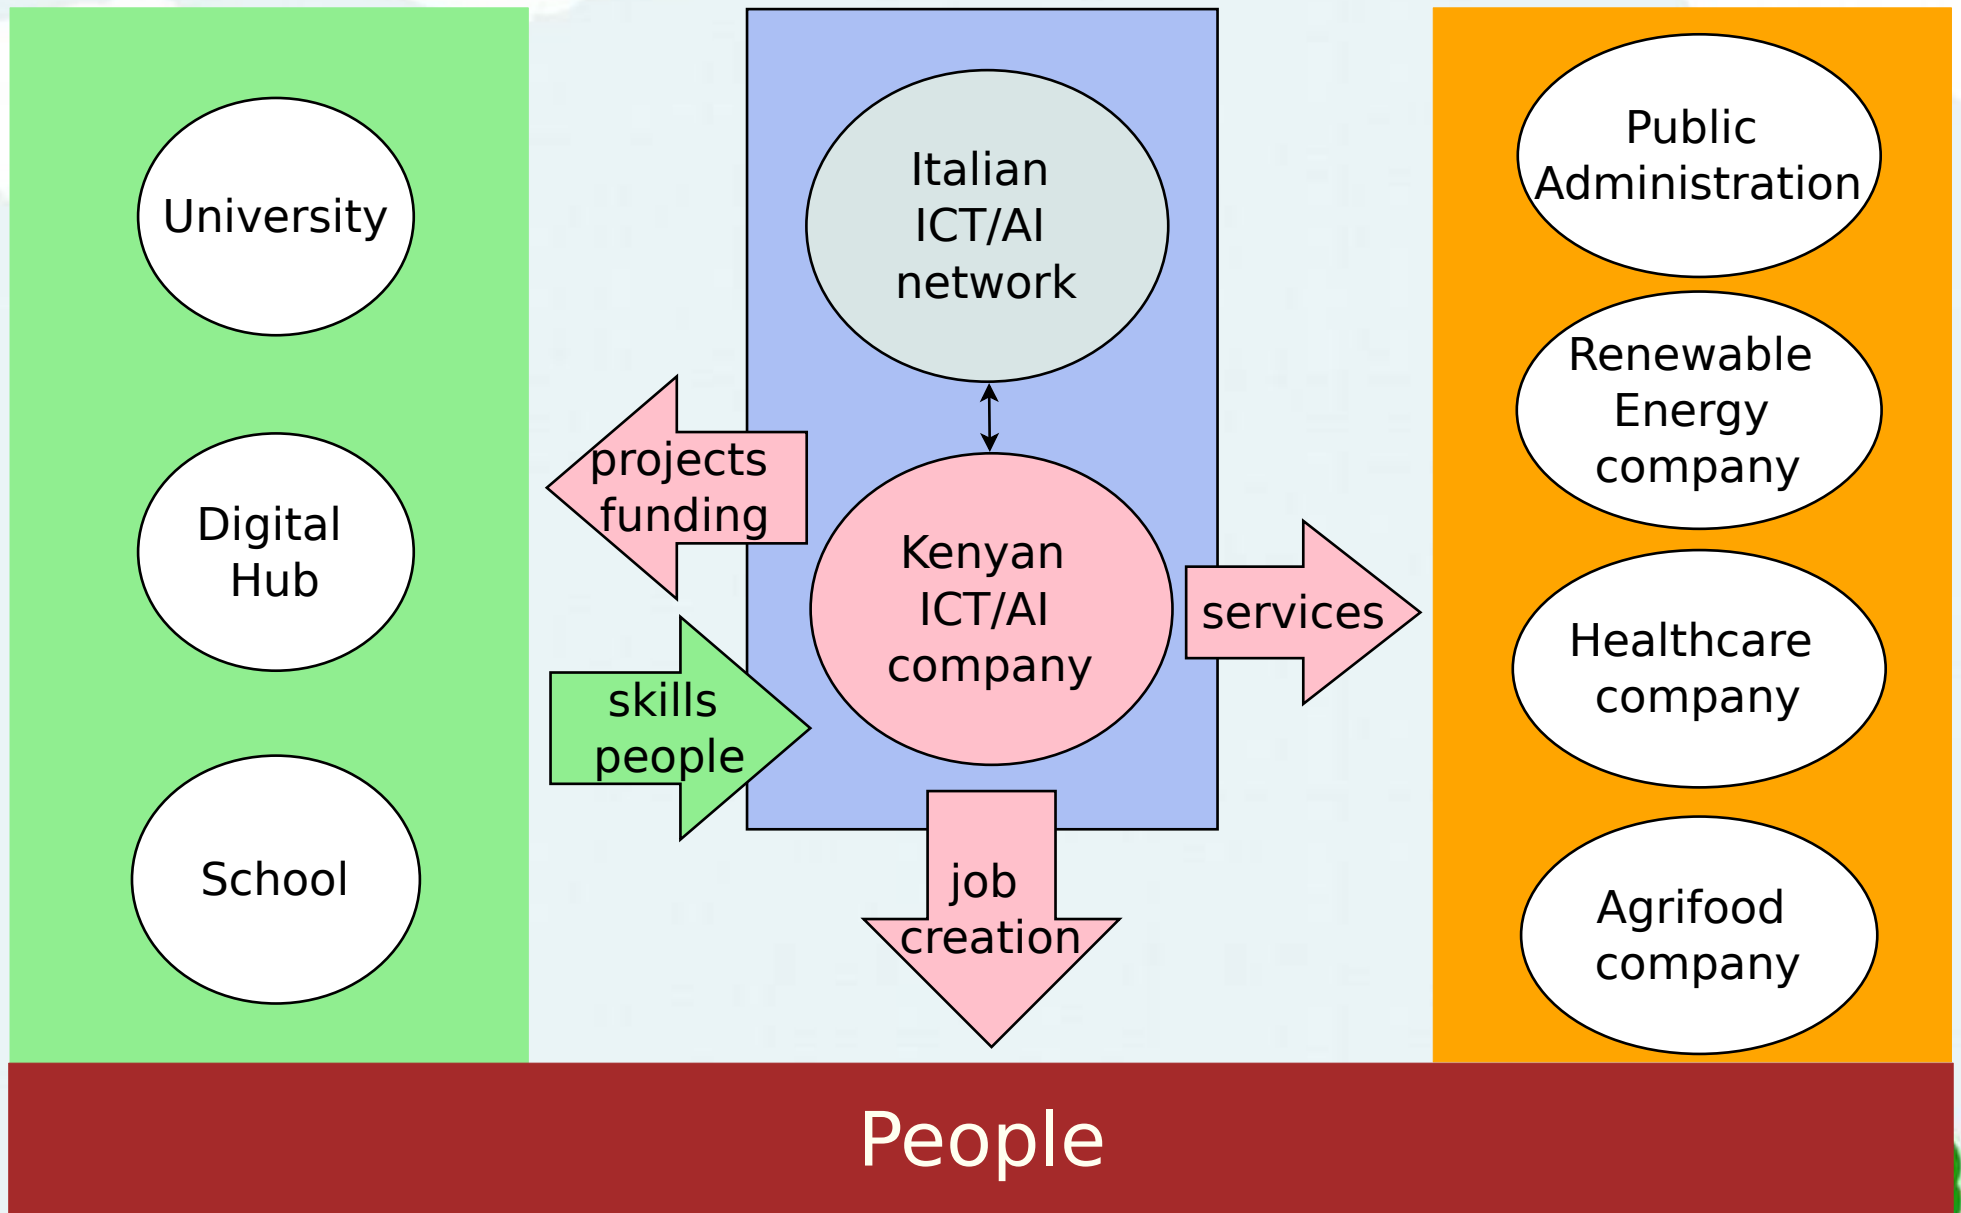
University

Digital Hub

School

Italian ICT/AI network

projects funding

skills people

Kenyan ICT/AI company

services

job creation

Public Administration

Renewable Energy company

Healthcare company

Agrifood company

People